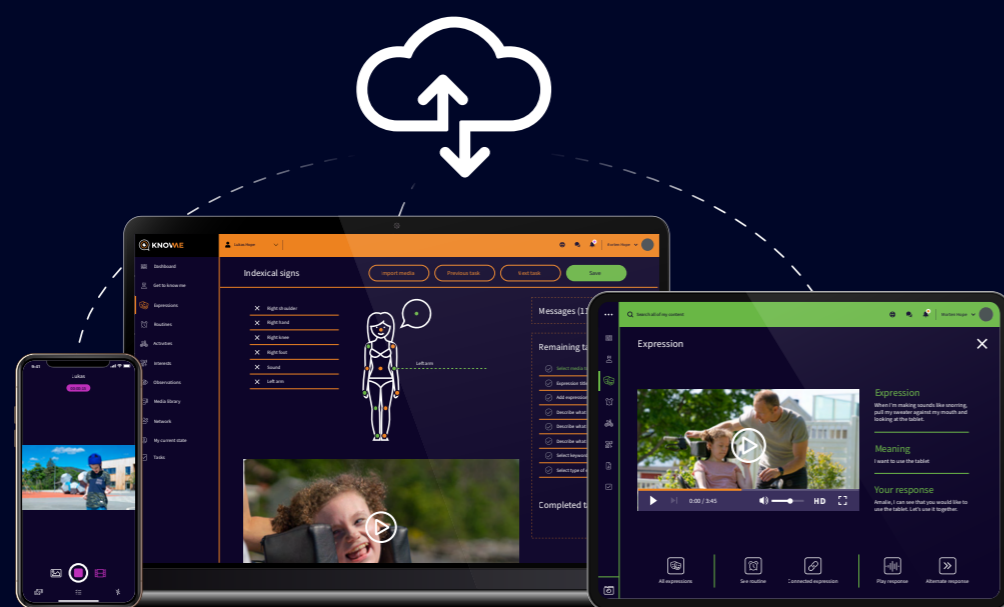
KNOWME

Lukas Hope

Dashboard
Get to know me
Expressions
Routines
Activities
Interests
Observations
Media library
Network
My current state
Tasks

Indexical signs
Import media
Previous task
Next task
Save

Right shoulder
Right hand
Right knee
Right foot
Sound
Left arm

Left arm

Messages (1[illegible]

Remaining ta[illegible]
Select media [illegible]
Expression title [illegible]
Add expression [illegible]
Describe what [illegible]
Describe what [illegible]
Describe what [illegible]
Select keywo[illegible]
Select type of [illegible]

Completed t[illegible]

Lukas

Search all of my content

Expression

0:00 / 3:45
HD

Expression
When I'm making sounds like snorring, pull my sweater against my mouth and looking at the tablet.

Meaning
I want to use the tablet

Your response
Amalie, I can see that you would like to use the tablet. Let's use it together.

All expressions
See routine
Connected expression
Play response
Alternate response